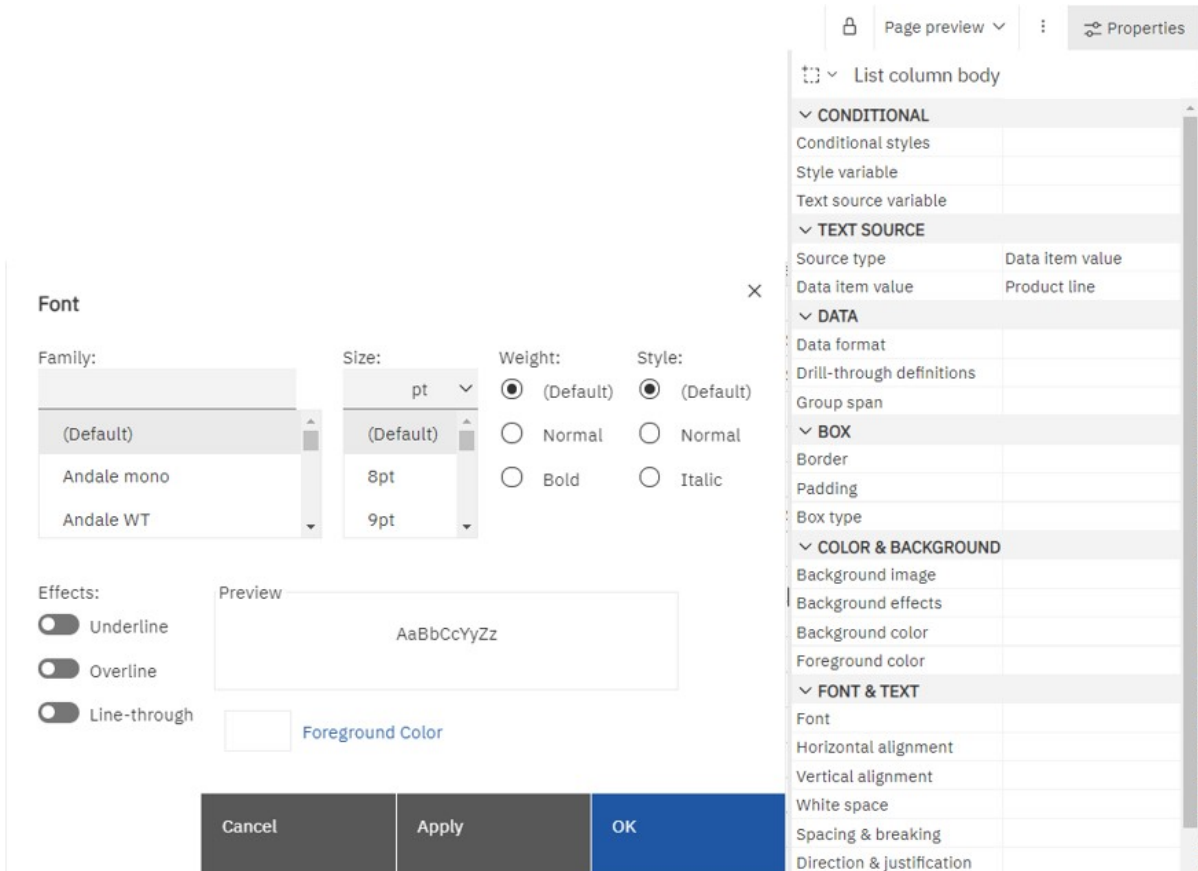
Page preview
Properties

List column body

CONDITIONAL
Conditional styles
Style variable
Text source variable
TEXT SOURCE
| Source type | Data item value |
|---|---|
| Data item value | Product line |

DATA
Data format
Drill-through definitions
Group span
BOX
Border
Padding
Box type
COLOR & BACKGROUND
Background image
Background effects
Background color
Foreground color
FONT & TEXT
Font
Horizontal alignment
Vertical alignment
White space
Spacing & breaking
Direction & justification

Font
×

Family:
(Default)
Andale mono
Andale WT

Size:
pt
(Default)
8pt
9pt

Weight:
(Default)
Normal
Bold

Style:
(Default)
Normal
Italic

Effects:
Underline
Overline
Line-through

Preview
AaBbCcYyZz

Foreground Color

Cancel
Apply
OK